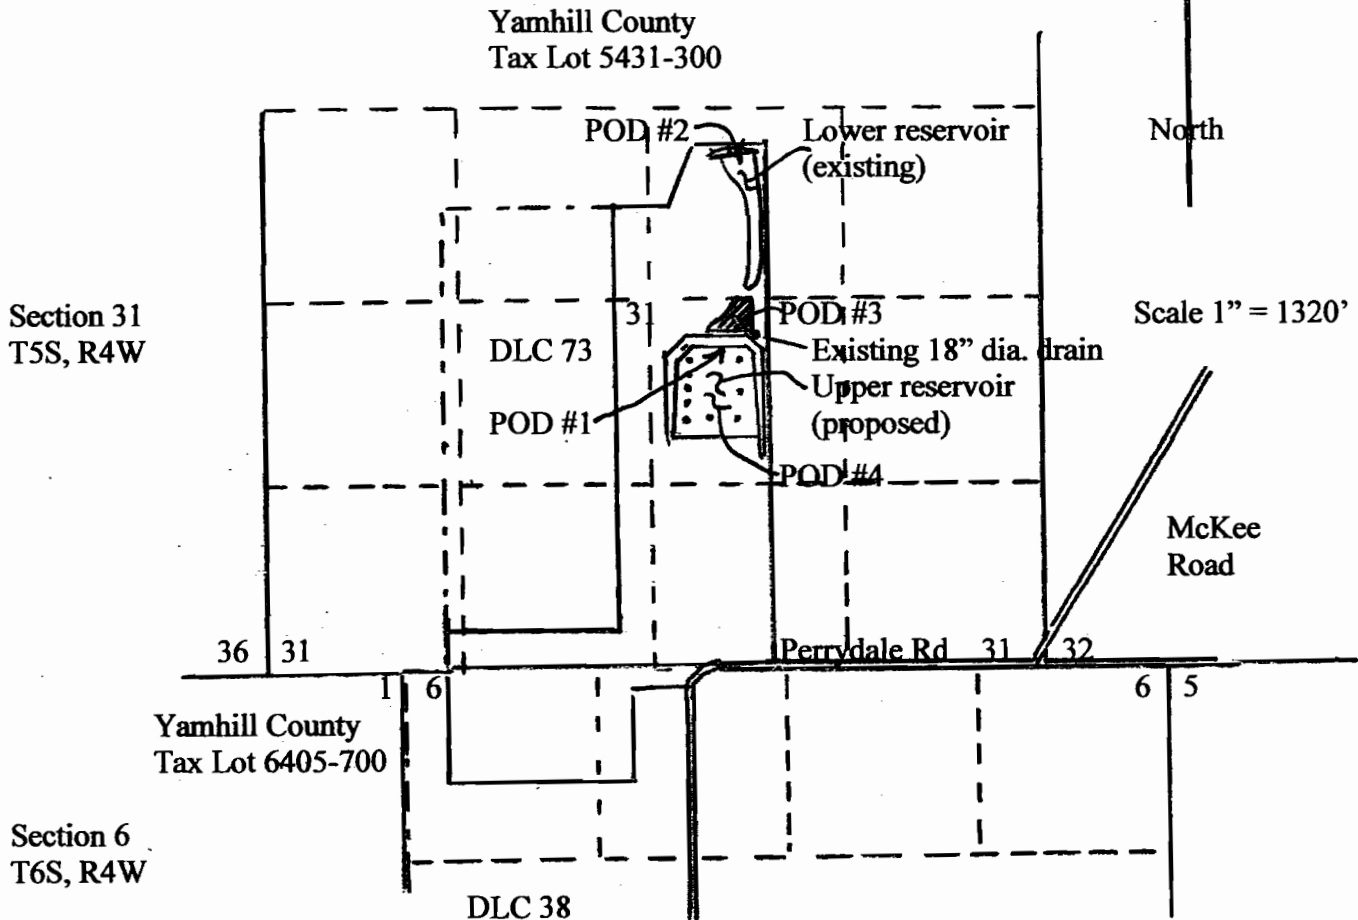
Yamhill County
Tax Lot 5431-300

POD #2
Lower reservoir
(existing)

North

Section 31
T5S, R4W

31
DLC 73
POD #3
Existing 18" dia. drain
Scale 1" = 1320'
Upper reservoir
(proposed)
POD #1
POD #4

McKee
Road

36 31
Perrydale Rd 31 32
1 6
6 5

Yamhill County
Tax Lot 6405-700

Section 6
T6S, R4W

DLC 38